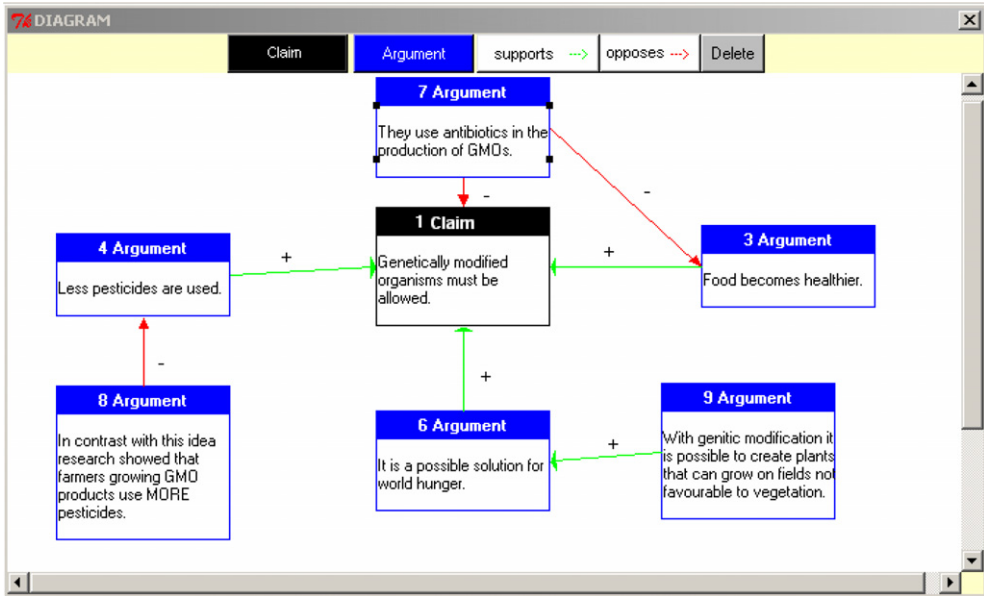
DIAGRAM

Claim | Argument | supports ---> | opposes ---> | Delete

7 Argument
They use antibiotics in the production of GMOs.

-

1 Claim
Genetically modified organisms must be allowed.

-

4 Argument
Less pesticides are used.

+

+

3 Argument
Food becomes healthier.

-

8 Argument
In contrast with this idea research showed that farmers growing GMO products use MORE pesticides.

+

6 Argument
It is a possible solution for world hunger.

+

9 Argument
With genitic modification it is possible to create plants that can grow on fields not favourable to vegetation.